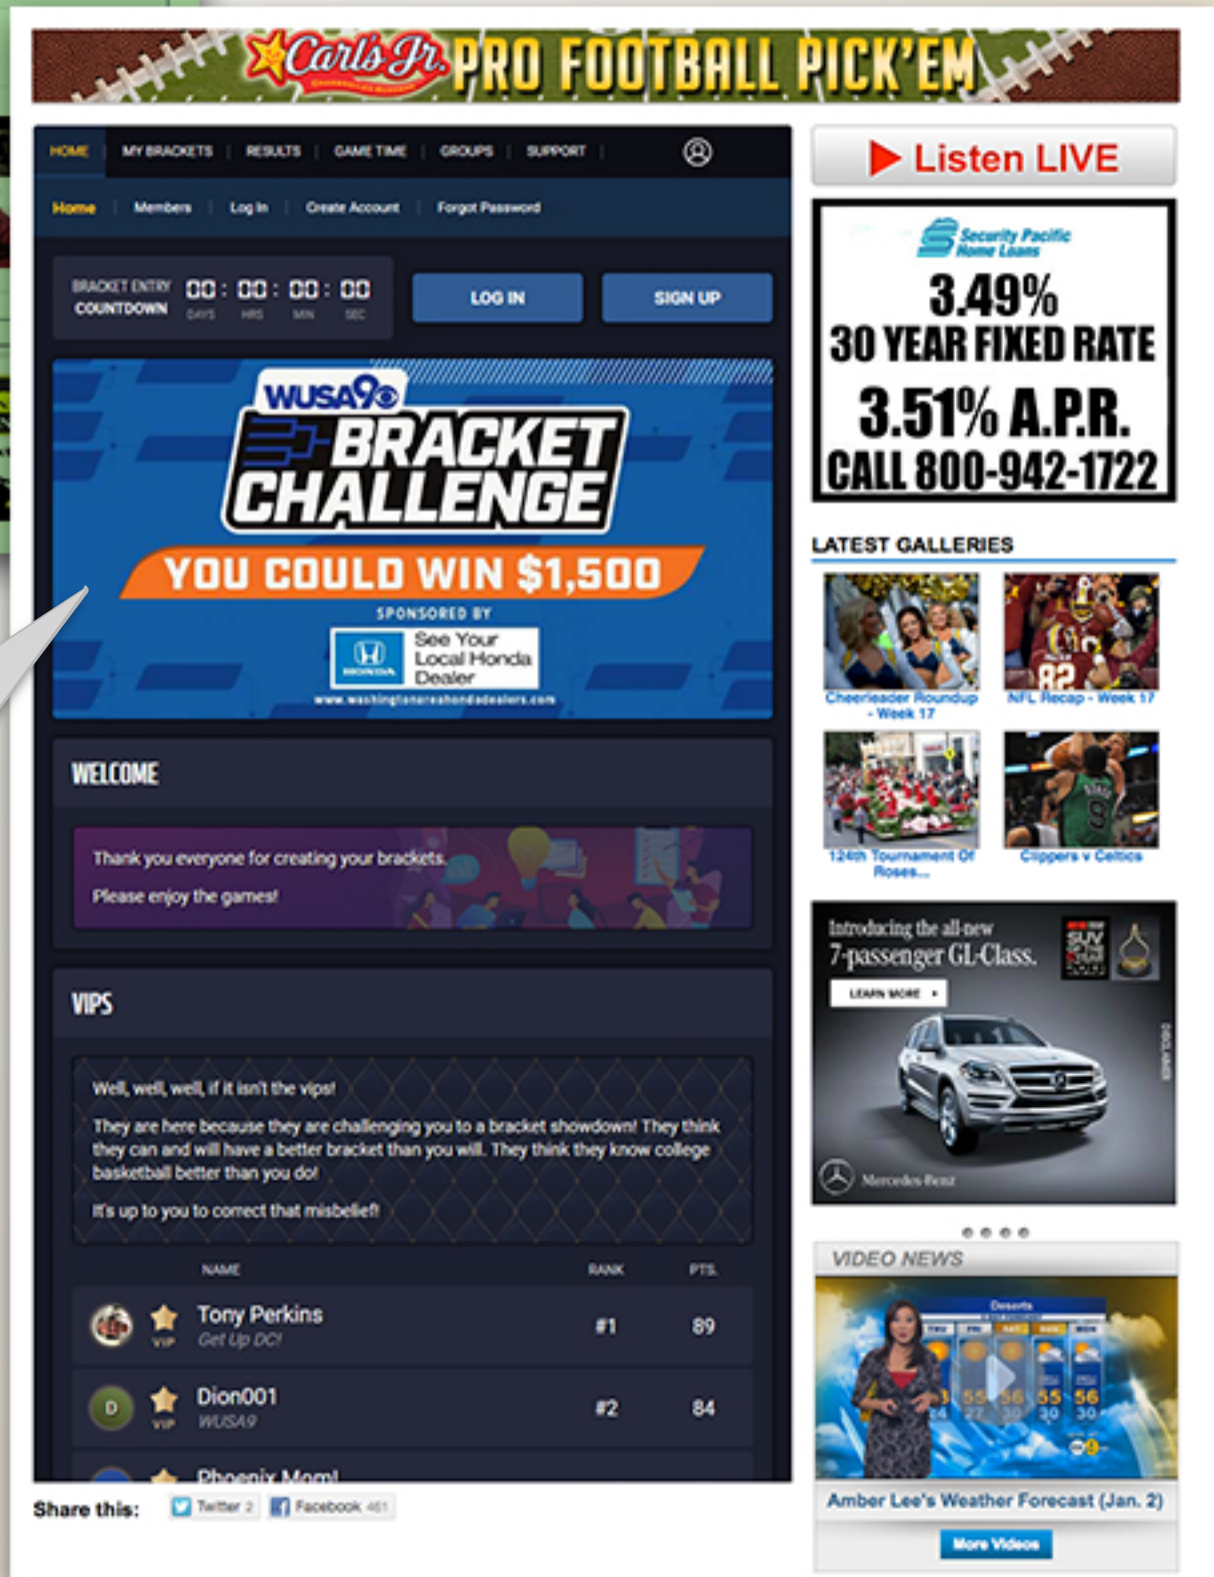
Carl's Jr. PRO FOOTBALL PICK'EM

HOME | MY BRACKETS | RESULTS | GAME TIME | GROUPS | SUPPORT

Home | Members | Log In | Create Account | Forgot Password

BRACKET ENTRY COUNTDOWN 00 : 00 : 00 : 00 DAYS HRS MIN SEC

LOG IN

SIGN UP

WUSA9 BRACKET CHALLENGE

YOU COULD WIN $1,500

SPONSORED BY

HONDA See Your Local Honda Dealer

www.washingtonareahondadealers.com

WELCOME

Thank you everyone for creating your brackets.

Please enjoy the games!

VIPS

Well, well, well, if it isn't the vips!

They are here because they are challenging you to a bracket showdown! They think they can and will have a better bracket than you will. They think they know college basketball better than you do!

It's up to you to correct that misbelief!

| | NAME | RANK | PTS. |
|---|---|---|---|
| VIP | Tony Perkins Get Up DC! | #1 | 89 |
| D VIP | Dion001 WUSA9 | #2 | 84 |
| | Phoenix Mom! | | |

Share this: Twitter 2 Facebook 461

Listen LIVE

Security Pacific Home Loans

3.49% 30 YEAR FIXED RATE

3.51% A.P.R.

CALL 800-942-1722

LATEST GALLERIES

Cheerleader Roundup - Week 17

NFL Recap - Week 17

124th Tournament Of Roses...

Clippers v Celtics

Introducing the all-new 7-passenger GL-Class.

LEARN MORE

SUV OF THE YEAR

Mercedes-Benz

VIDEO NEWS

Deserts

55 56 55 56

Amber Lee's Weather Forecast (Jan. 2)

More Videos